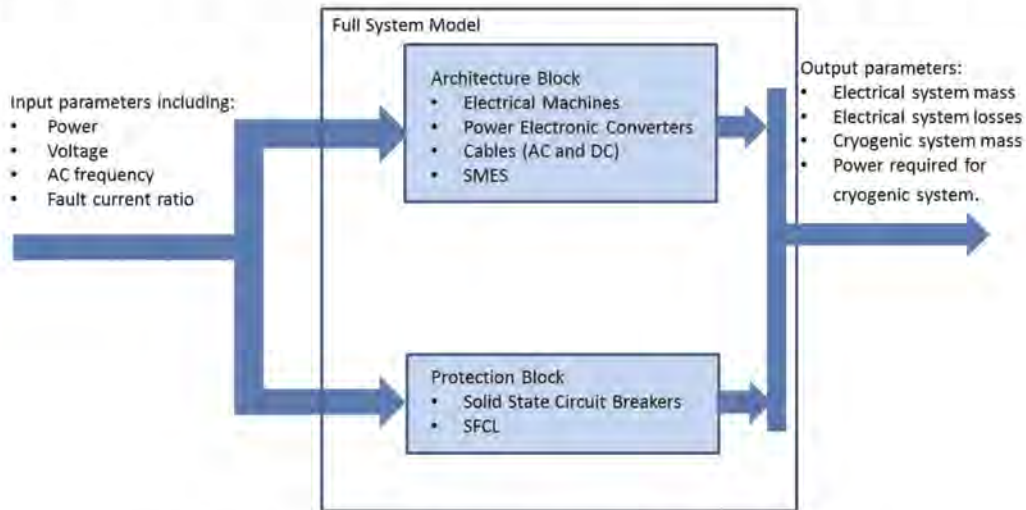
Input parameters including:
- Power
- Voltage
- AC frequency
- Fault current ratio

Full System Model

Architecture Block
- Electrical Machines
- Power Electronic Converters
- Cables (AC and DC)
- SMES

Protection Block
- Solid State Circuit Breakers
- SFCL

Output parameters:
- Electrical system mass
- Electrical system losses
- Cryogenic system mass
- Power required for cryogenic system.